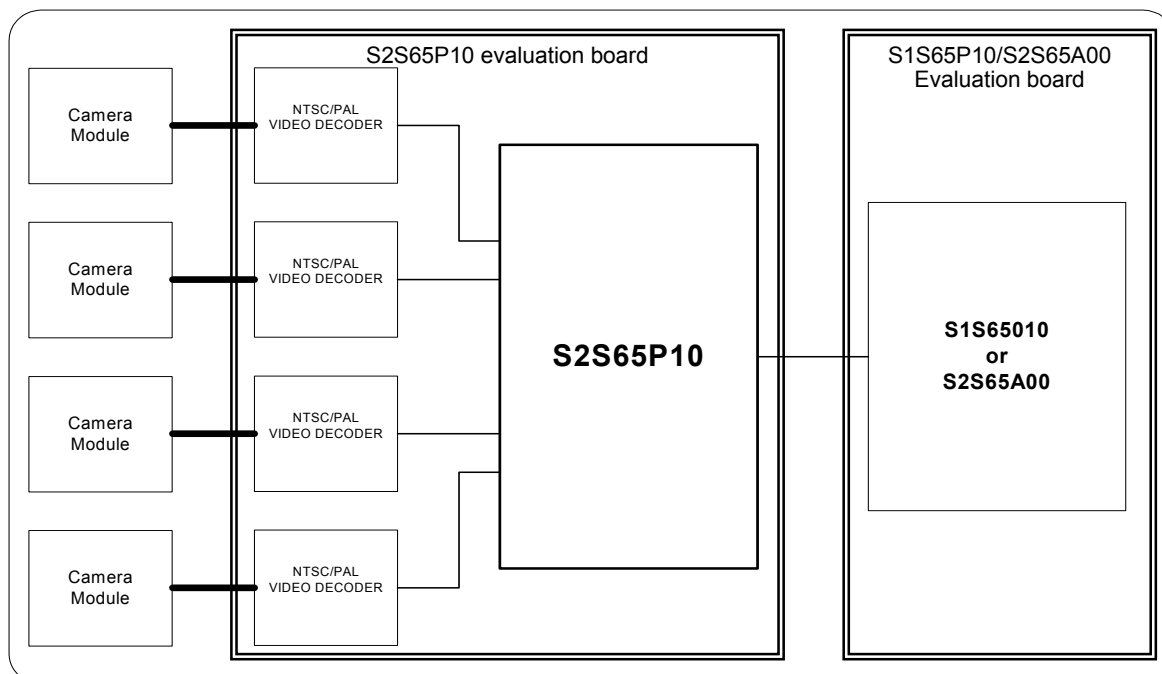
S2S65P10 evaluation board

S1S65P10/S2S65A00
Evaluation board

Camera
Module

NTSC/PAL
VIDEO DECODER

Camera
Module

NTSC/PAL
VIDEO DECODER

S2S65P10

S1S65010
or
S2S65A00

Camera
Module

NTSC/PAL
VIDEO DECODER

Camera
Module

NTSC/PAL
VIDEO DECODER